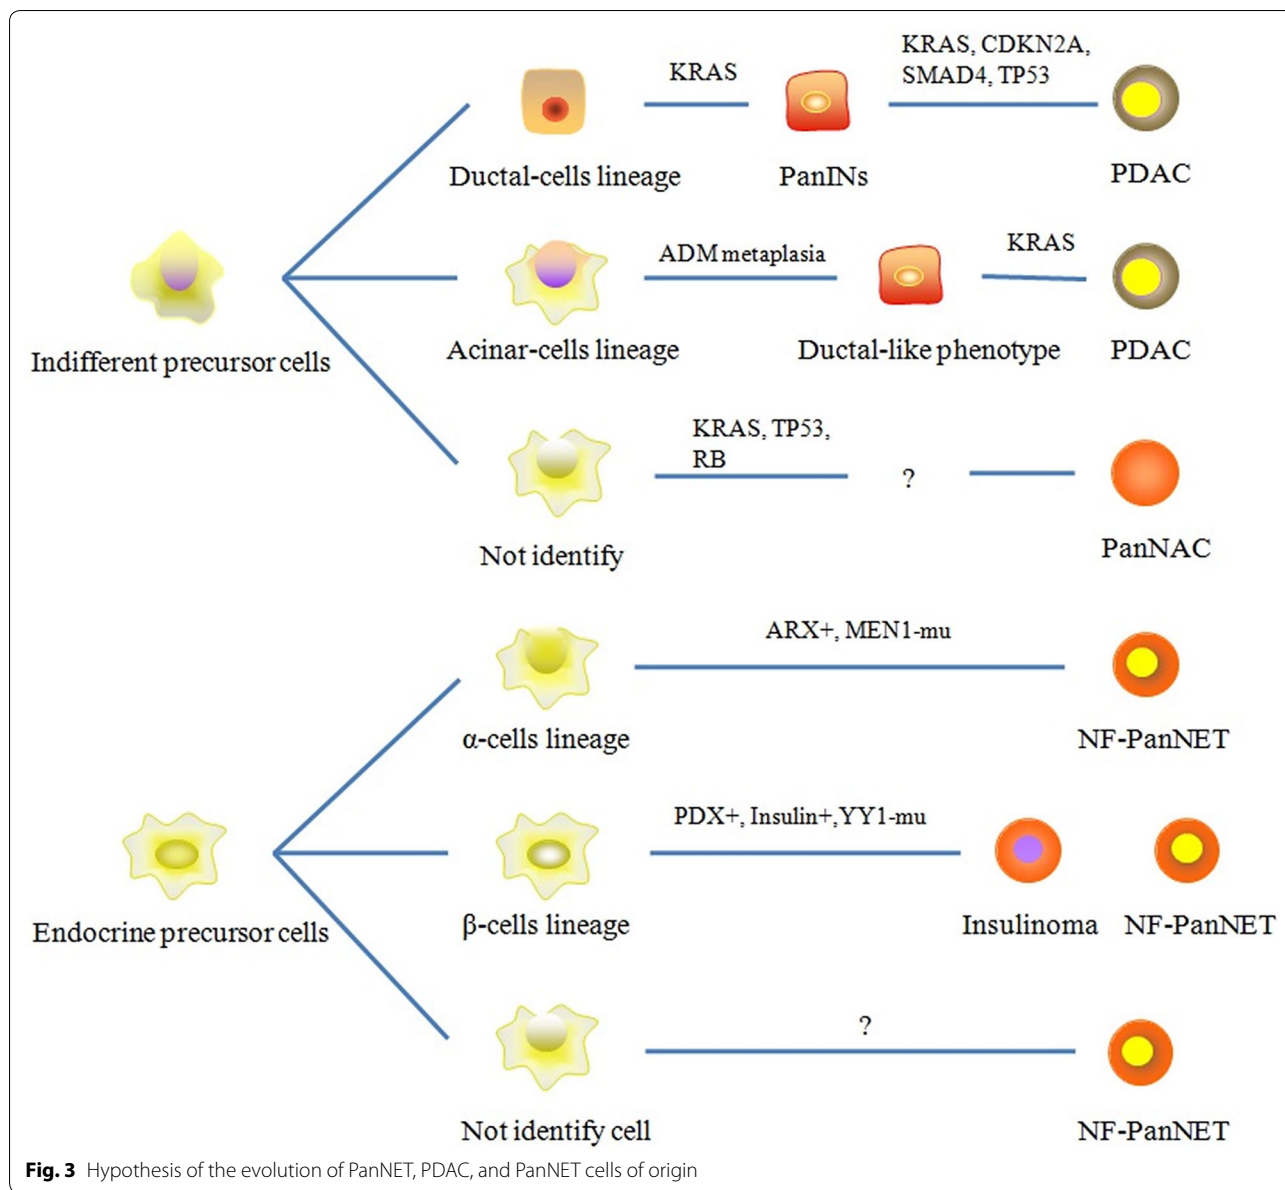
KRAS

KRAS, CDKN2A, SMAD4, TP53

Ductal-cells lineage

PanINs

PDAC

ADM metaplasia

KRAS

Indifferent precursor cells

Acinar-cells lineage

Ductal-like phenotype

PDAC

KRAS, TP53, RB

?

Not identify

PanNAC

ARX+, MEN1-mu

α-cells lineage

NF-PanNET

PDX+, Insulin+, YY1-mu

Endocrine precursor cells

β-cells lineage

Insulinoma

NF-PanNET

?

Not identify cell

NF-PanNET

**Fig. 3** Hypothesis of the evolution of PanNET, PDAC, and PanNET cells of origin